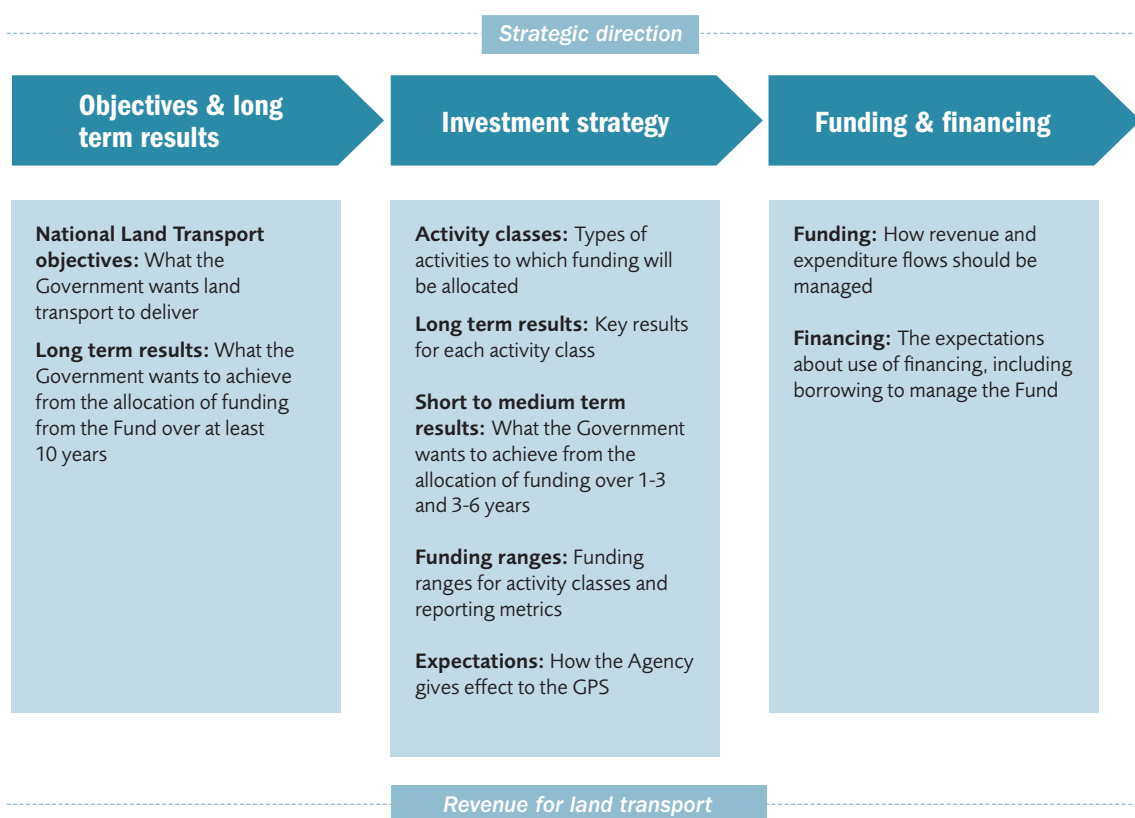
Strategic direction

Objectives & long term results

Investment strategy

Funding & financing

**National Land Transport objectives:** What the Government wants land transport to deliver

**Long term results:** What the Government wants to achieve from the allocation of funding from the Fund over at least 10 years

**Activity classes:** Types of activities to which funding will be allocated

**Long term results:** Key results for each activity class

**Short to medium term results:** What the Government wants to achieve from the allocation of funding over 1-3 and 3-6 years

**Funding ranges:** Funding ranges for activity classes and reporting metrics

**Expectations:** How the Agency gives effect to the GPS

**Funding:** How revenue and expenditure flows should be managed

**Financing:** The expectations about use of financing, including borrowing to manage the Fund

Revenue for land transport